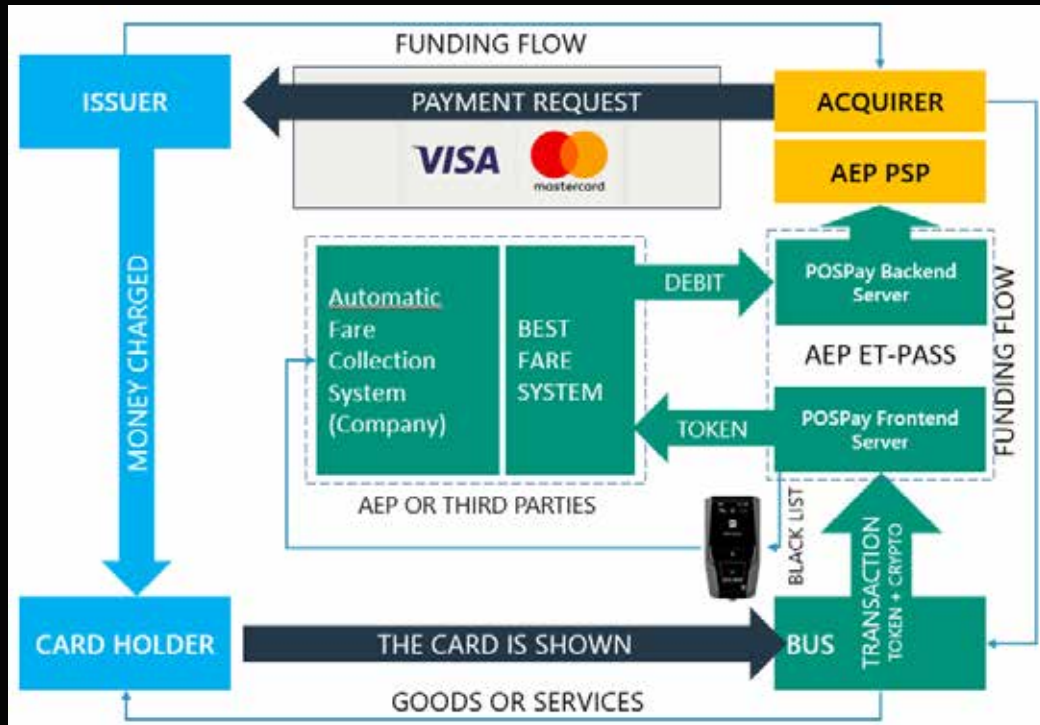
FUNDING FLOW

ISSUER

PAYMENT REQUEST

VISA

mastercard

ACQUIRER

AEP PSP

MONEY CHARGED

Automatic Fare Collection System (Company)

BEST FARE SYSTEM

DEBIT

POSPay Backend Server

AEP ET-PASS

FUNDING FLOW

TOKEN

POSPay Frontend Server

AEP OR THIRD PARTIES

BLACK LIST

TRANSACTION
TOKEN + CRYPTO

CARD HOLDER

THE CARD IS SHOWN

BUS

GOODS OR SERVICES